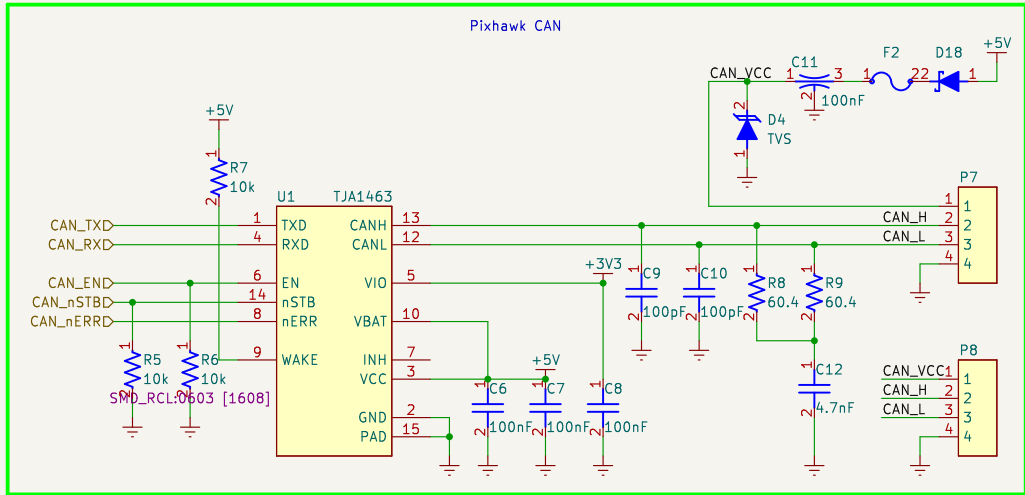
Pixhawk CAN

CAN_VCC 1 C11 3 F2 1 22 D18 1 +5V
2
100nF
2 D4
TVS
1

+5V
1
R7
10k
2

U1 TJA1463
CAN_TXD 1 TXD CANH 13
CAN_RXD 4 RXD CANL 12
CAN_END 6 EN VIO 5
CAN_nSTBD 14 nSTB
CAN_nERRD 8 nERR VBAT 10
9 WAKE INH 7
VCC 3
GND 2
PAD 15

1 R5 10k 2
1 R6 10k 2
SMD_RCL:0603 [1608]

+3V3
+5V
C9 100pF
C10 100pF
1 R8 60.4 2
1 R9 60.4 2
C6 100nF
C7 100nF
C8 100nF
C12 4.7nF

P7
1 1
CAN_H 2 2
CAN_L 3 3
4 4

P8
CAN_VCC 1 1
CAN_H 2 2
CAN_L 3 3
4 4